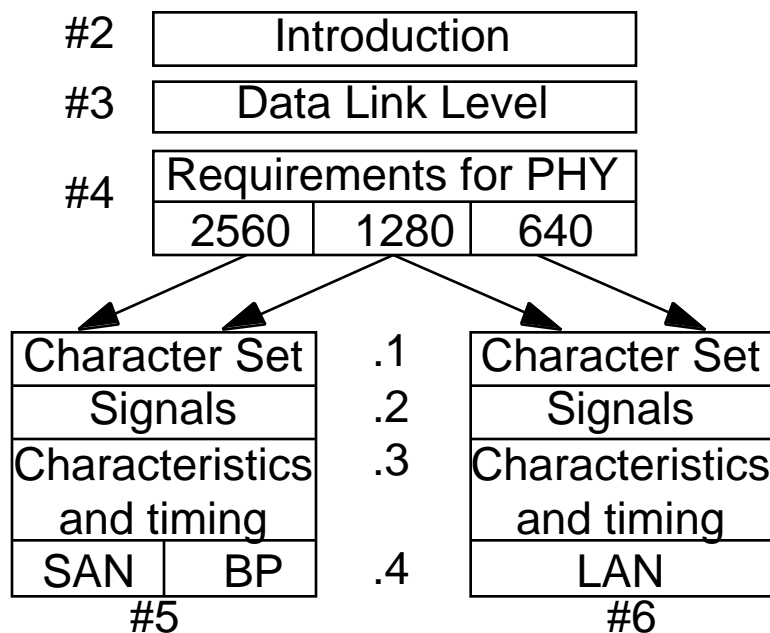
#2 Introduction

#3 Data Link Level

#4 Requirements for PHY

| 2560 | 1280 | 640 |
|---|---|---|

Character Set
Signals
Characteristics and timing

| SAN | BP |
|---|---|

#5

.1
.2
.3
.4

Character Set
Signals
Characteristics and timing
LAN

#6